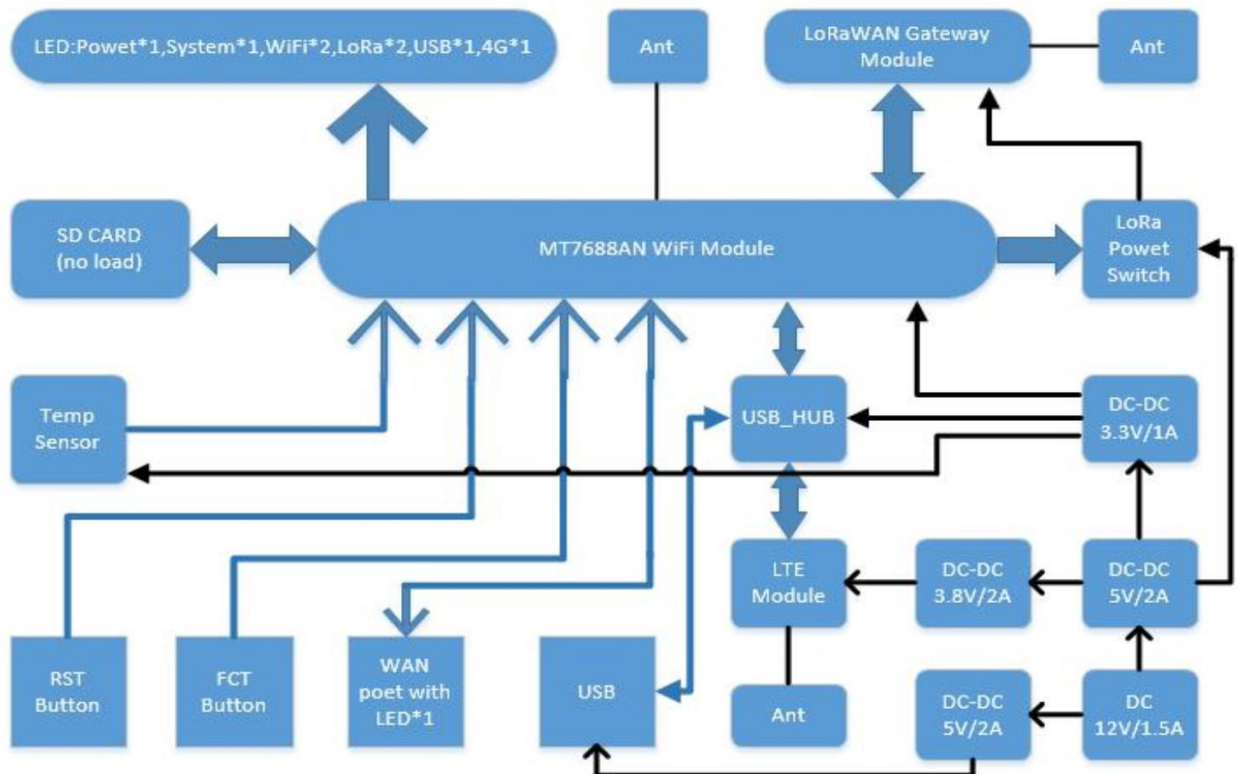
LED:Powet*1,System*1,WiFi*2,LoRa*2,USB*1,4G*1

Ant

LoRaWAN Gateway Module

Ant

SD CARD (no load)

MT7688AN WiFi Module

LoRa Powet Switch

Temp Sensor

USB_HUB

DC-DC 3.3V/1A

LTE Module

DC-DC 3.8V/2A

DC-DC 5V/2A

RST Button

FCT Button

WAN poet with LED*1

USB

Ant

DC-DC 5V/2A

DC 12V/1.5A